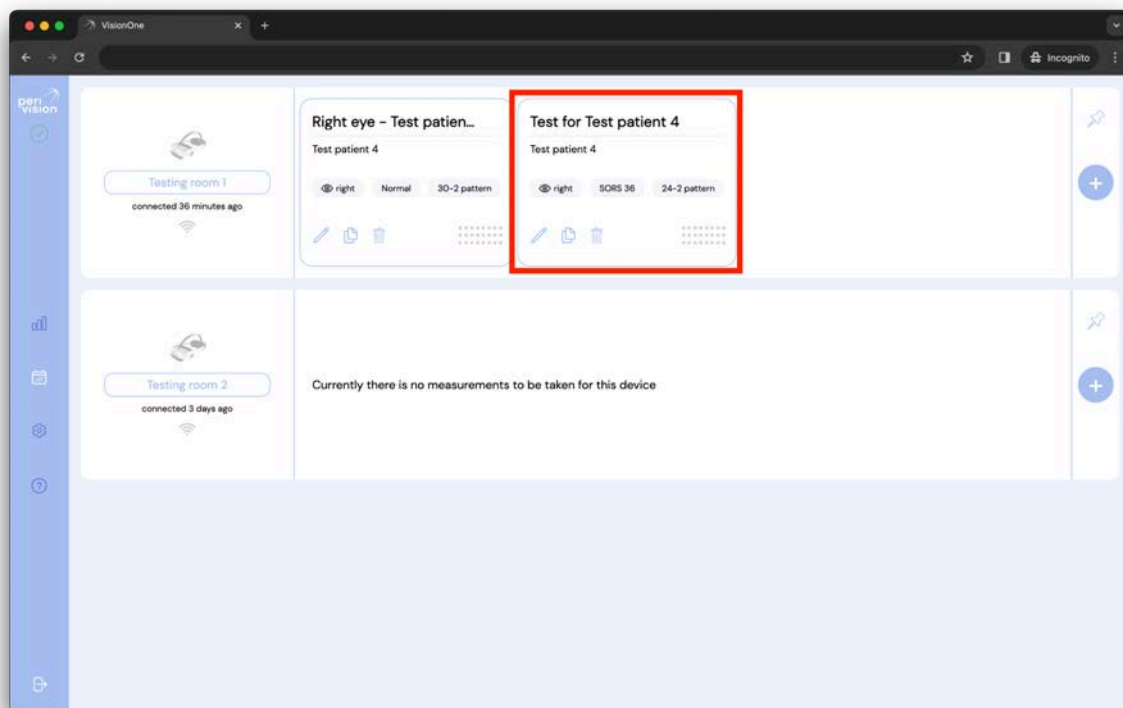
VisionOne

Incognito

peri vision

Testing room 1
connected 36 minutes ago

Right eye - Test patien...
Test patient 4
right Normal 30-2 pattern

Test for Test patient 4
Test patient 4
right SORS 36 24-2 pattern

Testing room 2
connected 3 days ago

Currently there is no measurements to be taken for this device